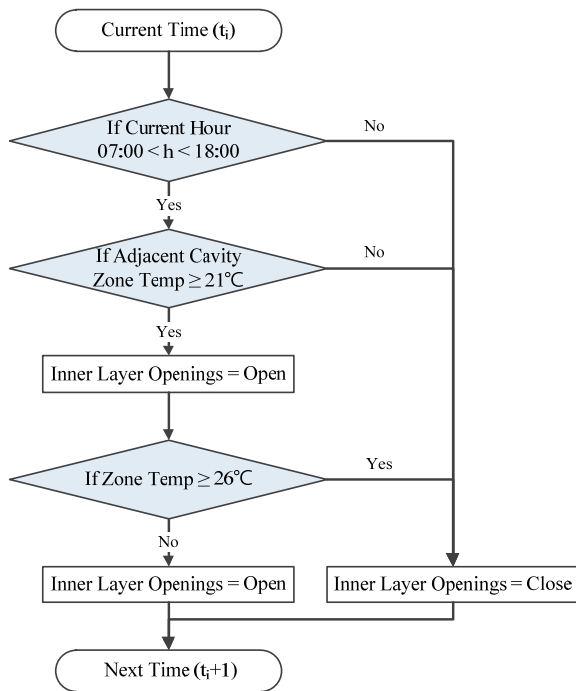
Current Time ($t_i$)

If Current Hour 07:00 < h < 18:00

No

Yes

If Adjacent Cavity Zone Temp ≥ 21℃

No

Yes

Inner Layer Openings = Open

If Zone Temp ≥ 26℃

Yes

No

Inner Layer Openings = Open

Inner Layer Openings = Close

Next Time ($t_i$+1)